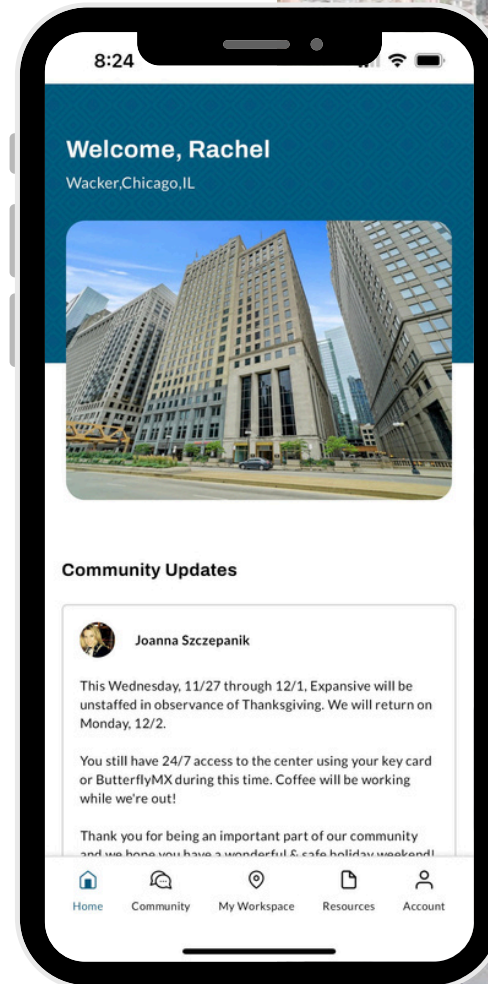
8:24

Welcome, Rachel

Wacker,Chicago,IL

Community Updates

Joanna Szczepanik

This Wednesday, 11/27 through 12/1, Expansive will be unstaffed in observance of Thanksgiving. We will return on Monday, 12/2.

You still have 24/7 access to the center using your key card or ButterflyMX during this time. Coffee will be working while we're out!

Thank you for being an important part of our community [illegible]

Home Community My Workspace Resources Account